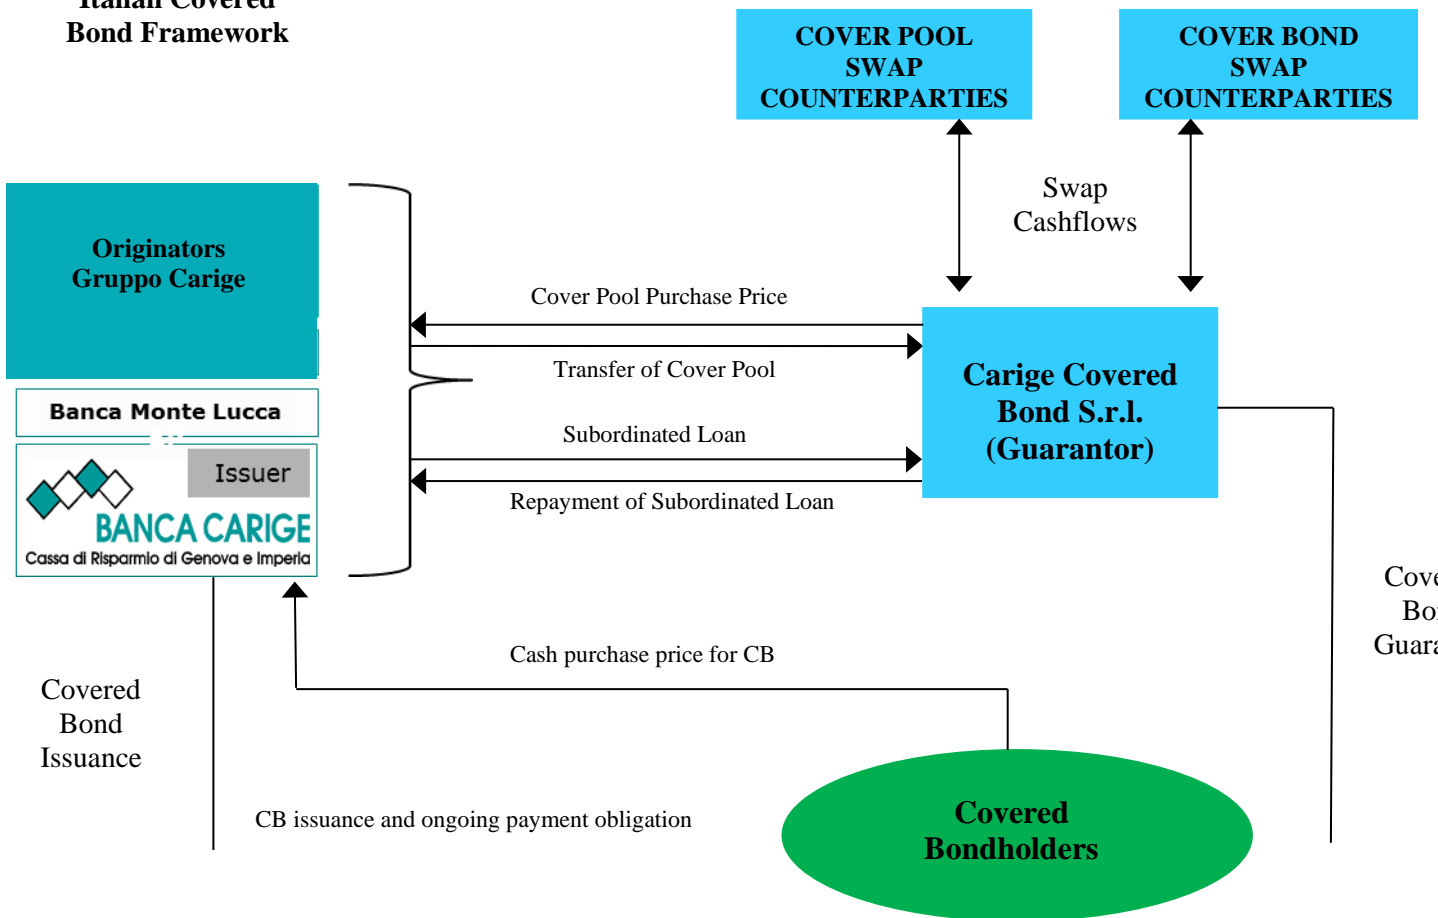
Italian Covered Bond Framework

COVER POOL SWAP COUNTERPARTIES

COVER BOND SWAP COUNTERPARTIES

Swap Cashflows

Originators Gruppo Carige

Banca Monte Lucca

Issuer

BANCA CARIGE
Cassa di Risparmio di Genova e Imperia

Cover Pool Purchase Price

Transfer of Cover Pool

Subordinated Loan

Repayment of Subordinated Loan

Carige Covered Bond S.r.l. (Guarantor)

Cove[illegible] Bo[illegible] Guara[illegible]

Cash purchase price for CB

Covered Bond Issuance

CB issuance and ongoing payment obligation

Covered Bondholders